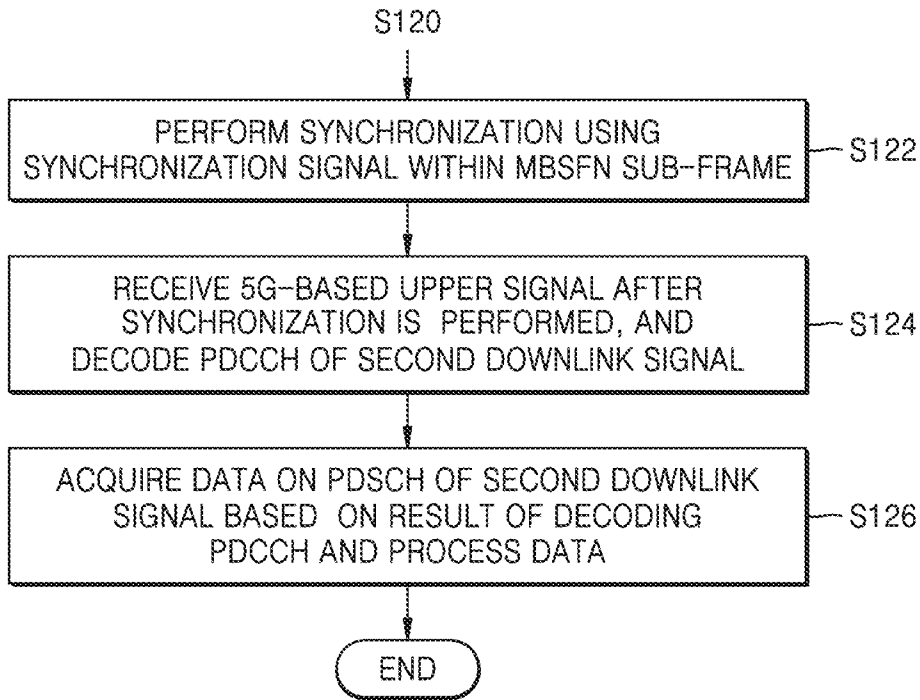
S120

PERFORM SYNCHRONIZATION USING SYNCHRONIZATION SIGNAL WITHIN MBSFN SUB-FRAME

S122

RECEIVE 5G-BASED UPPER SIGNAL AFTER SYNCHRONIZATION IS PERFORMED, AND DECODE PDCCH OF SECOND DOWNLINK SIGNAL

S124

ACQUIRE DATA ON PDSCH OF SECOND DOWNLINK SIGNAL BASED ON RESULT OF DECODING PDCCH AND PROCESS DATA

S126

END